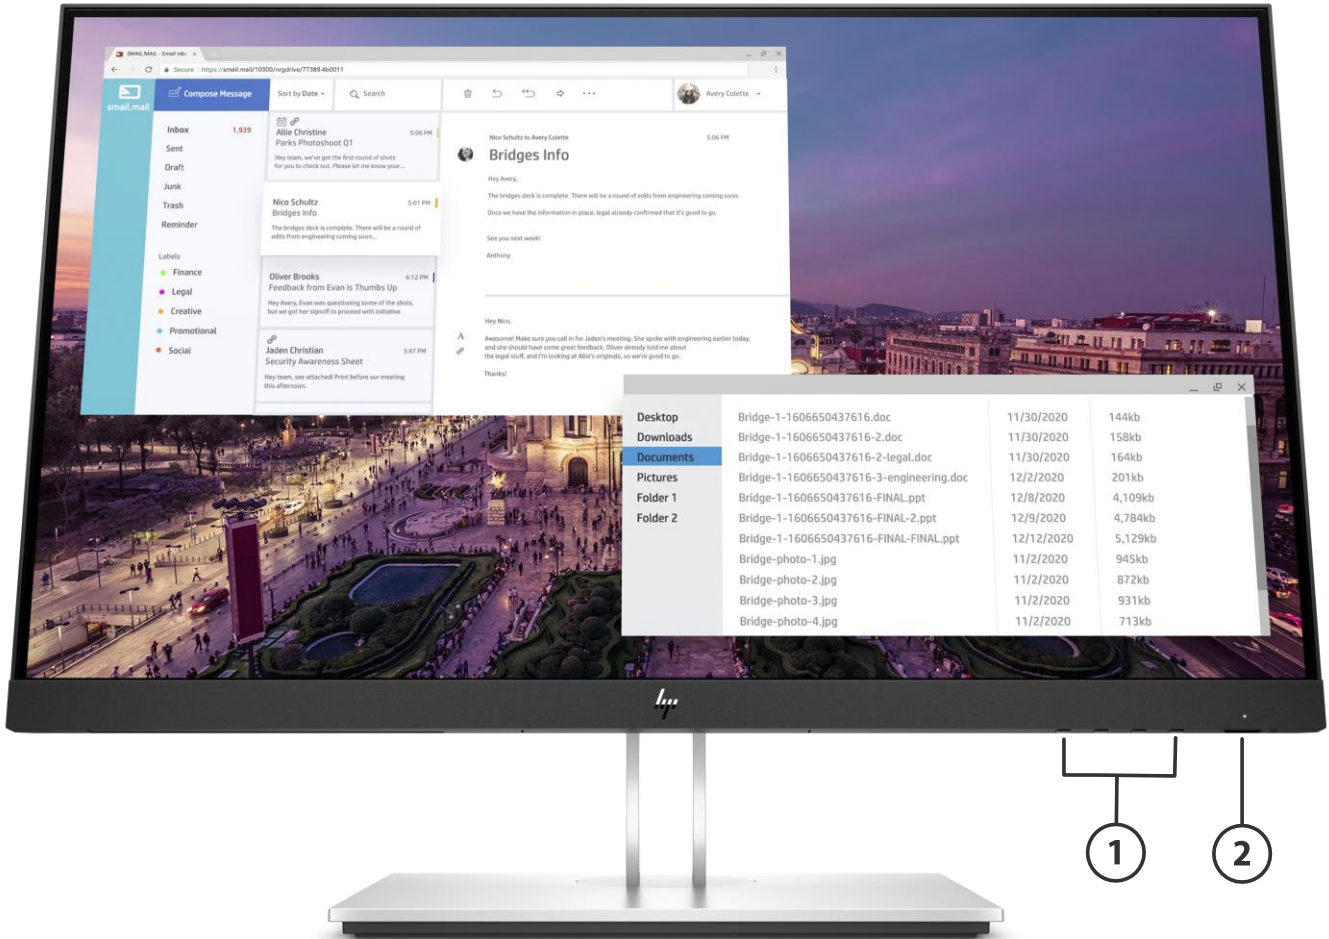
SMAIL.MAIL - Email inbox

Secure https://smail.mail/10300/mgdrive/77389.4b0011

smail.mail

Compose Message

Sort by Date

Search

Avery Colette

Inbox 1,939
Sent
Draft
Junk
Trash
Reminder

Labels
Finance
Legal
Creative
Promotional
Social

Allie Christine 5:06 PM
Parks Photoshoot Q1
Hey team, we've got the first round of shots for you to check out. Please let me know your...

Nico Schultz 5:01 PM
Bridges Info
The bridges deck is complete. There will be a round of edits from engineering coming soon...

Oliver Brooks 4:12 PM
Feedback from Evan is Thumbs Up
Hey Avery, Evan was questioning some of the shots, but we got her signoff to proceed with initiative

Jaden Christian 3:47 PM
Security Awareness Sheet
Hey team, see attached! Print before our meeting this afternoon.

Nico Schultz to Avery Colette 5:06 PM

Bridges Info

Hey Avery,

The bridges deck is complete. There will be a round of edits from engineering coming soon.

Once we have the information in place, legal already confirmed that it's good to go.

See you next week!

Anthony

Hey Nico,

Awesome! Make sure you call in for Jaden's meeting. She spoke with engineering earlier today, and she should have some great feedback. Oliver already told me about the legal stuff, and I'm looking at Allie's originals, so we're good to go.

Thanks!

| | | | |
|---|---|---|---|
| Desktop | Bridge-1-1606650437616.doc | 11/30/2020 | 144kb |
| Downloads | Bridge-1-1606650437616-2.doc | 11/30/2020 | 158kb |
| Documents | Bridge-1-1606650437616-2-legal.doc | 11/30/2020 | 164kb |
| Pictures | Bridge-1-1606650437616-3-engineering.doc | 12/2/2020 | 201kb |
| Folder 1 | Bridge-1-1606650437616-FINAL.ppt | 12/8/2020 | 4,109kb |
| Folder 2 | Bridge-1-1606650437616-FINAL-2.ppt | 12/9/2020 | 4,784kb |
| | Bridge-1-1606650437616-FINAL-FINAL.ppt | 12/12/2020 | 5,129kb |
| | Bridge-photo-1.jpg | 11/2/2020 | 945kb |
| | Bridge-photo-2.jpg | 11/2/2020 | 872kb |
| | Bridge-photo-3.jpg | 11/2/2020 | 931kb |
| | Bridge-photo-4.jpg | 11/2/2020 | 713kb |

hp

1

2